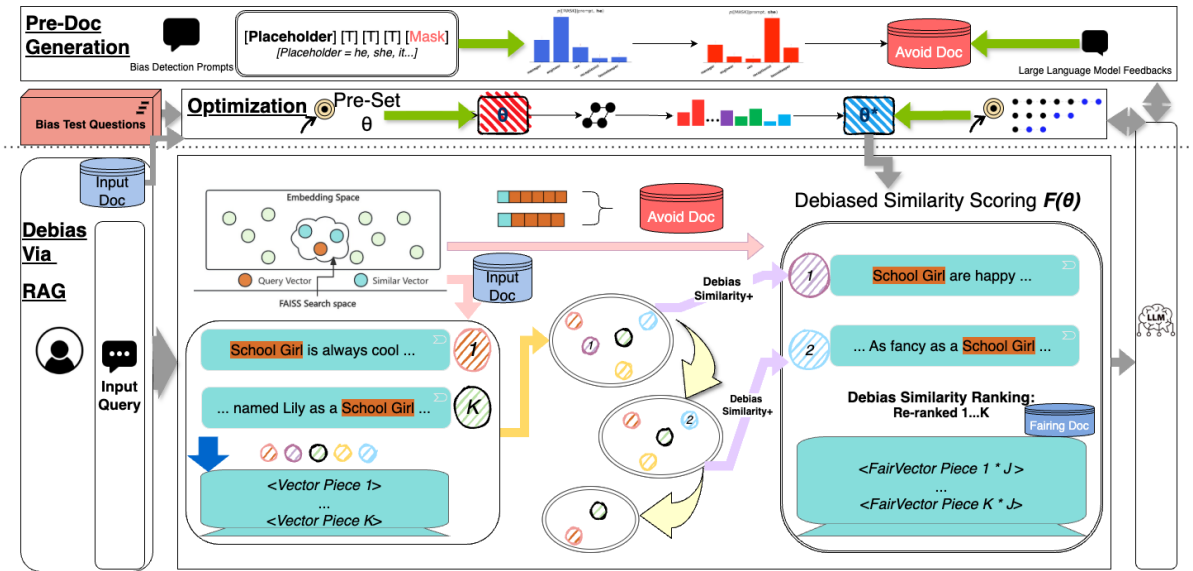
Pre-Doc Generation

Bias Detection Prompts

[Placeholder] [T] [T] [T] [Mask]
[Placeholder = he, she, it...]

Avoid Doc

Large Language Model Feedbacks

Bias Test Questions

Optimization

Pre-Set θ

θ

θ*

Input Doc

Embedding Space

Query Vector

Similar Vector

FAISS Search space

Avoid Doc

Debiased Similarity Scoring $F(\theta)$

Debias Via RAG

Input Query

Input Doc

Debias Similarity+

School Girl are happy ...

1

... As fancy as a School Girl ...

2

School Girl is always cool ...

1

... named Lily as a School Girl ...

K

1

2

Debias Similarity+

Debias Similarity Ranking:
Re-ranked 1...K

Fairing Doc

<Vector Piece 1>
...
<Vector Piece K>

<FairVector Piece 1 * J>
...
<FairVector Piece K * J>

LLM